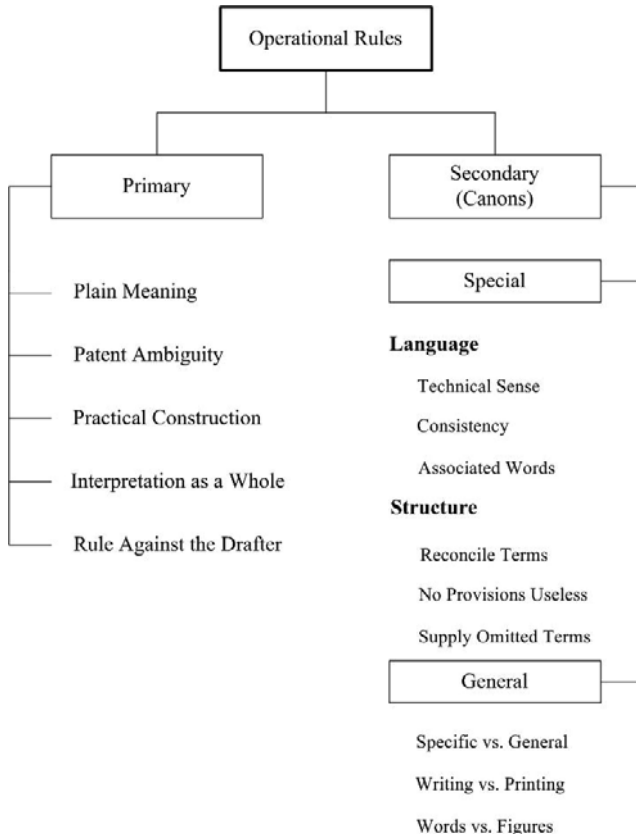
Operational Rules

Primary

Plain Meaning

Patent Ambiguity

Practical Construction

Interpretation as a Whole

Rule Against the Drafter

Secondary (Canons)

Special

Language

Technical Sense

Consistency

Associated Words

Structure

Reconcile Terms

No Provisions Useless

Supply Omitted Terms

General

Specific vs. General

Writing vs. Printing

Words vs. Figures